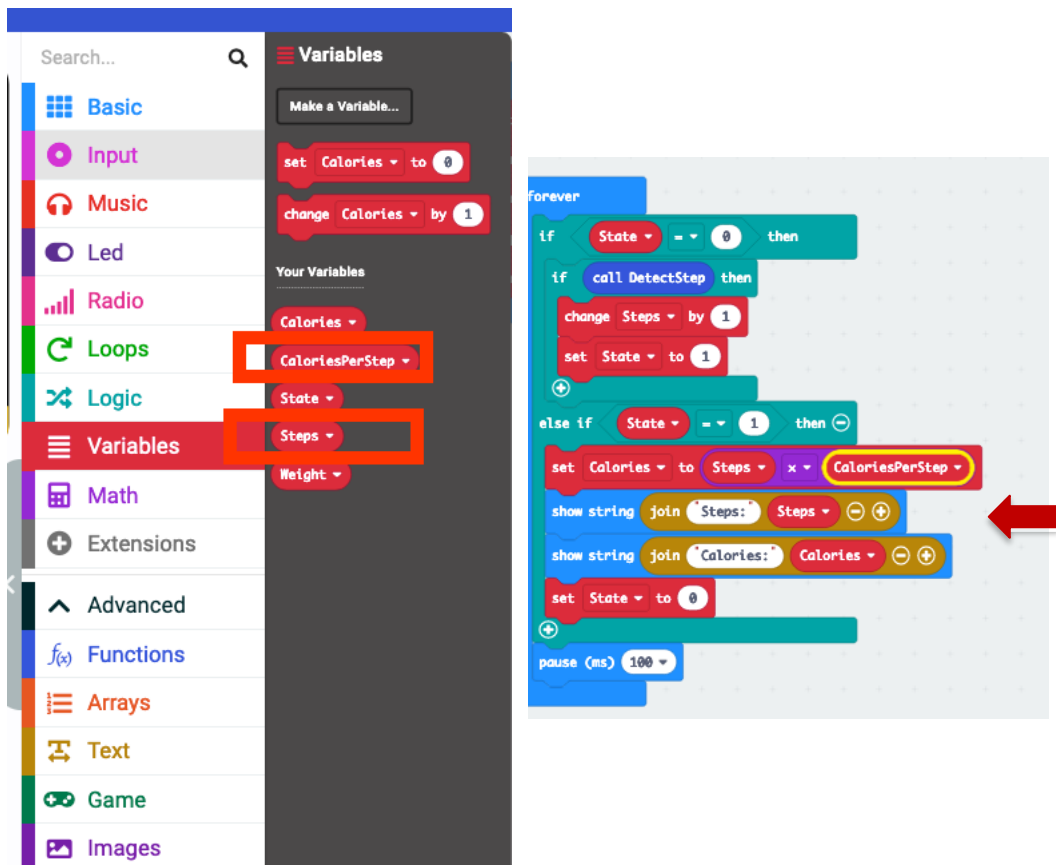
Search...

Basic
Input
Music
Led
Radio
Loops
Logic
Variables
Math
Extensions
Advanced
Functions
Arrays
Text
Game
Images

Variables
Make a Variable...
set Calories to 0
change Calories by 1
Your Variables
Calories
CaloriesPerStep
State
Steps
Weight

forever
if State = 0 then
if call DetectStep then
change Steps by 1
set State to 1
else if State = 1 then
set Calories to Steps x CaloriesPerStep
show string join "Steps:" Steps
show string join "Calories:" Calories
set State to 0
pause (ms) 100